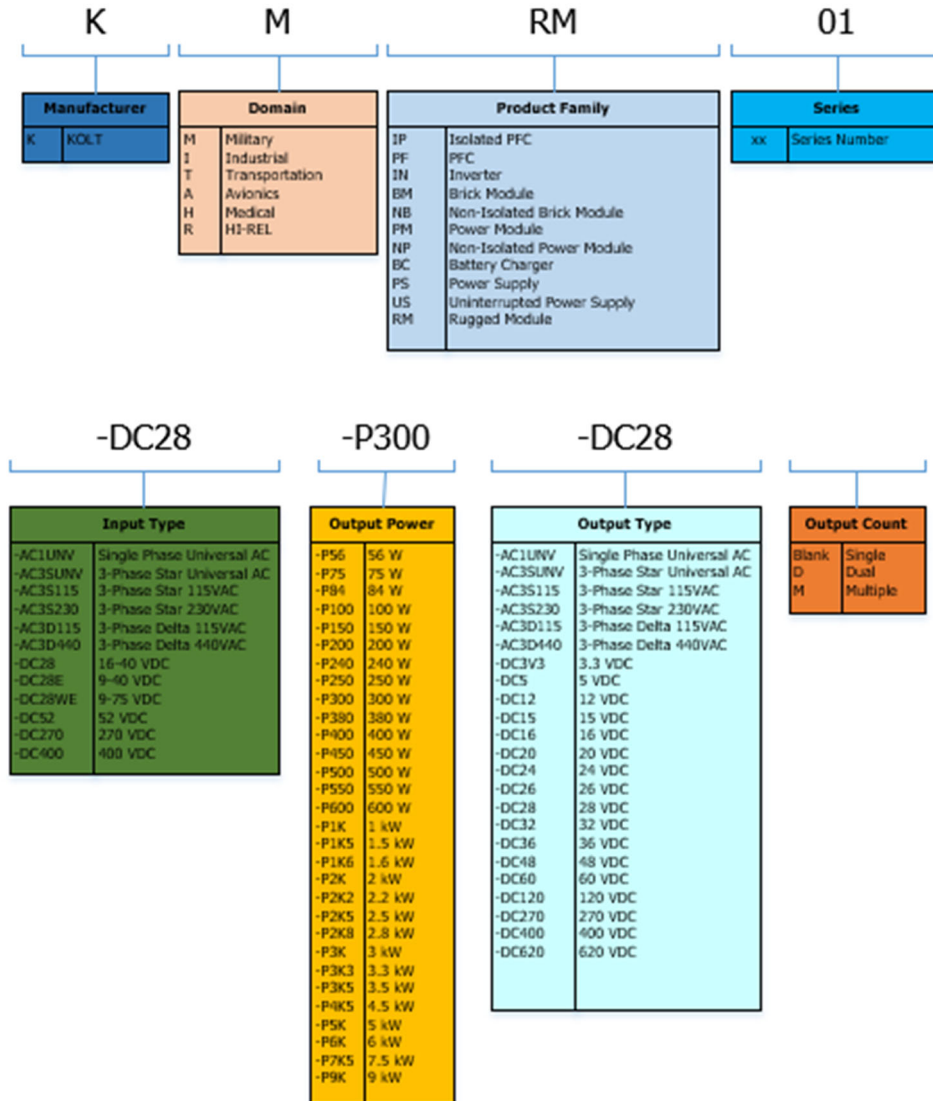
K

| Manufacturer | |
|---|---|
| K | KOLT |

M

| Domain | |
|---|---|
| M | Military |
| I | Industrial |
| T | Transportation |
| A | Avionics |
| H | Medical |
| R | HI-REL |

RM

| Product Family | |
|---|---|
| IP | Isolated PFC |
| PF | PFC |
| IN | Inverter |
| BM | Brick Module |
| NB | Non-Isolated Brick Module |
| PM | Power Module |
| NP | Non-Isolated Power Module |
| BC | Battery Charger |
| PS | Power Supply |
| US | Uninterrupted Power Supply |
| RM | Rugged Module |

01

| Series | |
|---|---|
| xx | Series Number |

-DC28

| Input Type | |
|---|---|
| -AC1UNV | Single Phase Universal AC |
| -AC3SUNV | 3-Phase Star Universal AC |
| -AC3S115 | 3-Phase Star 115VAC |
| -AC3S230 | 3-Phase Star 230VAC |
| -AC3D115 | 3-Phase Delta 115VAC |
| -AC3D440 | 3-Phase Delta 440VAC |
| -DC28 | 16-40 VDC |
| -DC28E | 9-40 VDC |
| -DC28WE | 9-75 VDC |
| -DC52 | 52 VDC |
| -DC270 | 270 VDC |
| -DC400 | 400 VDC |

-P300

| Output Power | |
|---|---|
| -P56 | 56 W |
| -P75 | 75 W |
| -P84 | 84 W |
| -P100 | 100 W |
| -P150 | 150 W |
| -P200 | 200 W |
| -P240 | 240 W |
| -P250 | 250 W |
| -P300 | 300 W |
| -P380 | 380 W |
| -P400 | 400 W |
| -P450 | 450 W |
| -P500 | 500 W |
| -P550 | 550 W |
| -P600 | 600 W |
| -P1K | 1 kW |
| -P1K5 | 1.5 kW |
| -P1K6 | 1.6 kW |
| -P2K | 2 kW |
| -P2K2 | 2.2 kW |
| -P2K5 | 2.5 kW |
| -P2K8 | 2.8 kW |
| -P3K | 3 kW |
| -P3K3 | 3.3 kW |
| -P3K5 | 3.5 kW |
| -P4K5 | 4.5 kW |
| -P5K | 5 kW |
| -P6K | 6 kW |
| -P7K5 | 7.5 kW |
| -P9K | 9 kW |

-DC28

| Output Type | |
|---|---|
| -AC1UNV | Single Phase Universal AC |
| -AC3SUNV | 3-Phase Star Universal AC |
| -AC3S115 | 3-Phase Star 115VAC |
| -AC3S230 | 3-Phase Star 230VAC |
| -AC3D115 | 3-Phase Delta 115VAC |
| -AC3D440 | 3-Phase Delta 440VAC |
| -DC3V3 | 3.3 VDC |
| -DC5 | 5 VDC |
| -DC12 | 12 VDC |
| -DC15 | 15 VDC |
| -DC16 | 16 VDC |
| -DC20 | 20 VDC |
| -DC24 | 24 VDC |
| -DC26 | 26 VDC |
| -DC28 | 28 VDC |
| -DC32 | 32 VDC |
| -DC36 | 36 VDC |
| -DC48 | 48 VDC |
| -DC60 | 60 VDC |
| -DC120 | 120 VDC |
| -DC270 | 270 VDC |
| -DC400 | 400 VDC |
| -DC620 | 620 VDC |

| Output Count | |
|---|---|
| Blank | Single |
| D | Dual |
| M | Multiple |